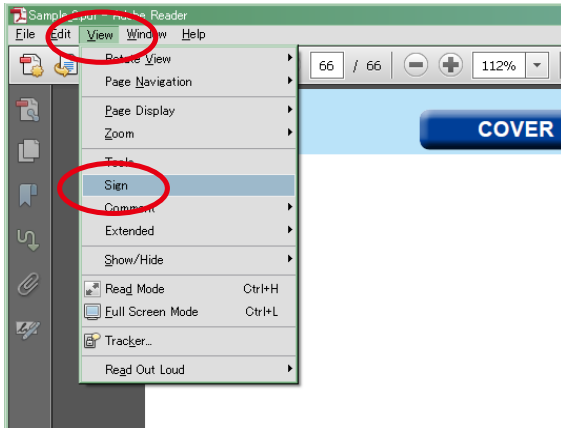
Sample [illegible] - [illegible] Reader
File Edit View Window Help
66 / 66 112%
COVER
Rotate View
Page Navigation
Page Display
Zoom
Tools
Sign
Comment
Extended
Show/Hide
Read Mode Ctrl+H
Full Screen Mode Ctrl+L
Tracker...
Read Out Loud